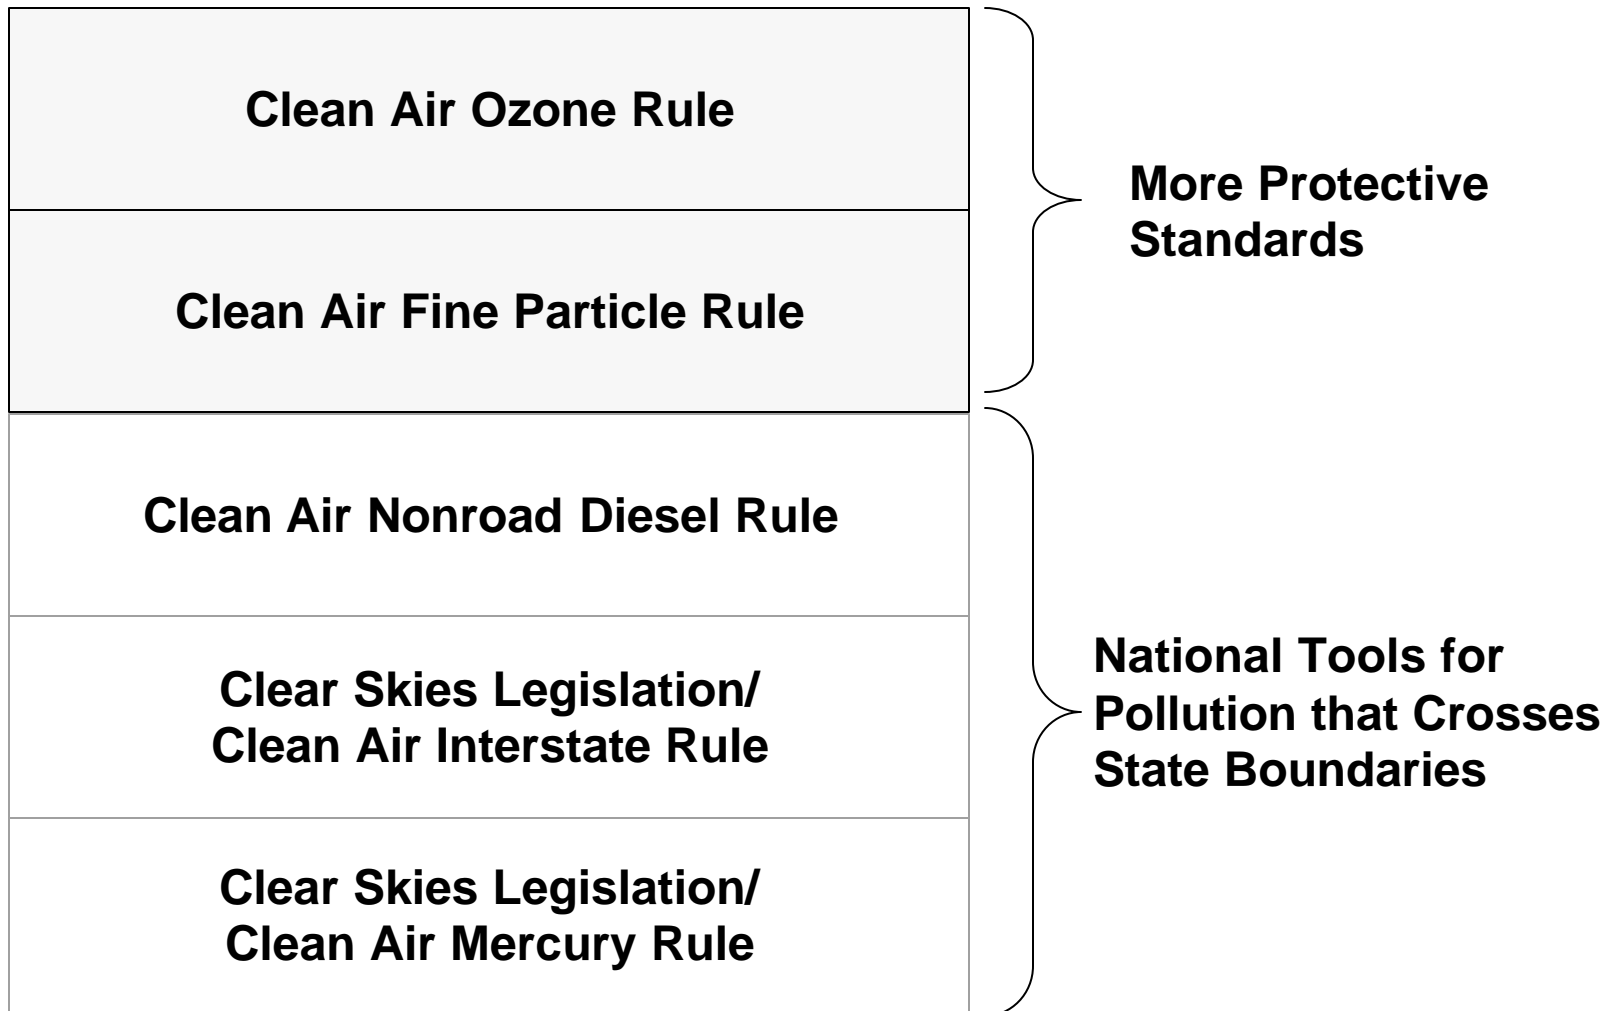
Clean Air Ozone Rule

Clean Air Fine Particle Rule

More Protective Standards

Clean Air Nonroad Diesel Rule

Clear Skies Legislation/ Clean Air Interstate Rule

Clear Skies Legislation/ Clean Air Mercury Rule

National Tools for Pollution that Crosses State Boundaries